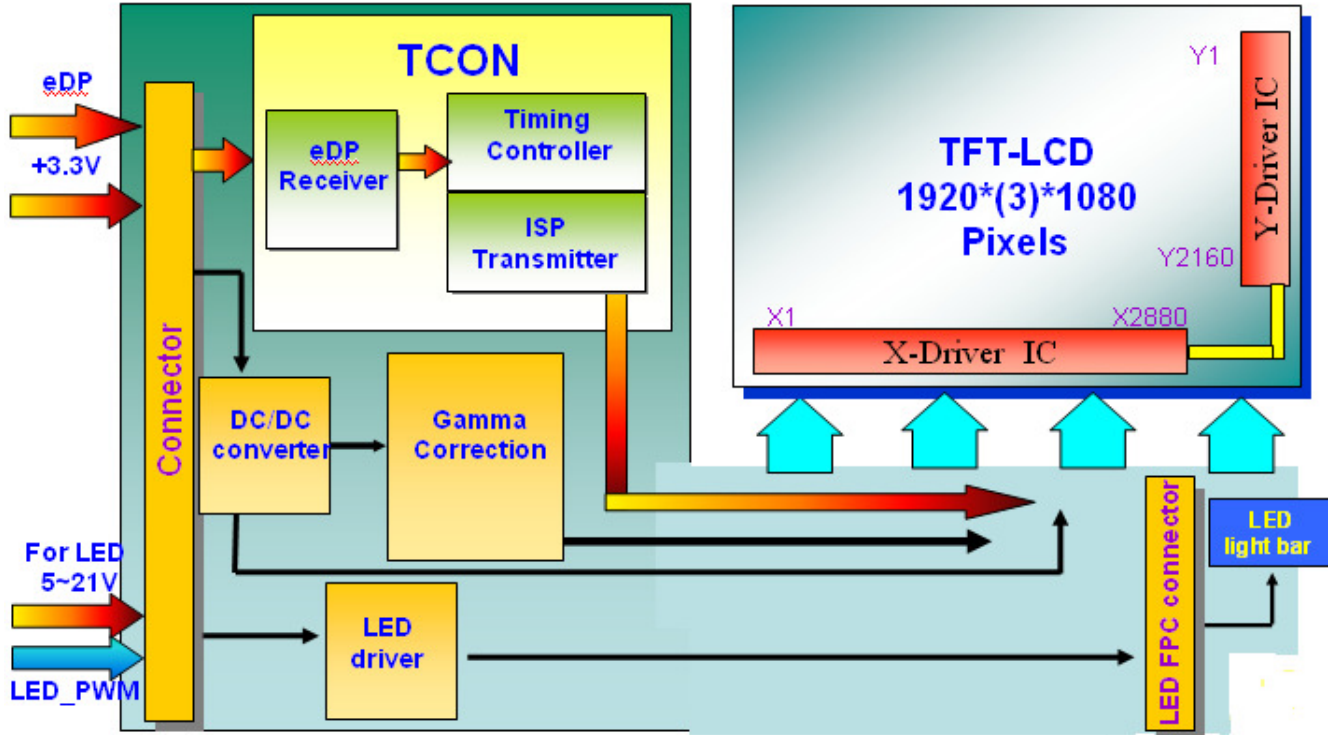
eDP

+3.3V

Connector

TCON

eDP Receiver

Timing Controller

ISP Transmitter

TFT-LCD
1920*(3)*1080
Pixels

Y1

Y-Driver IC

Y2160

X1

X2880

X-Driver IC

DC/DC converter

Gamma Correction

For LED
5~21V

LED_PWM

LED driver

LED FPC connector

LED light bar